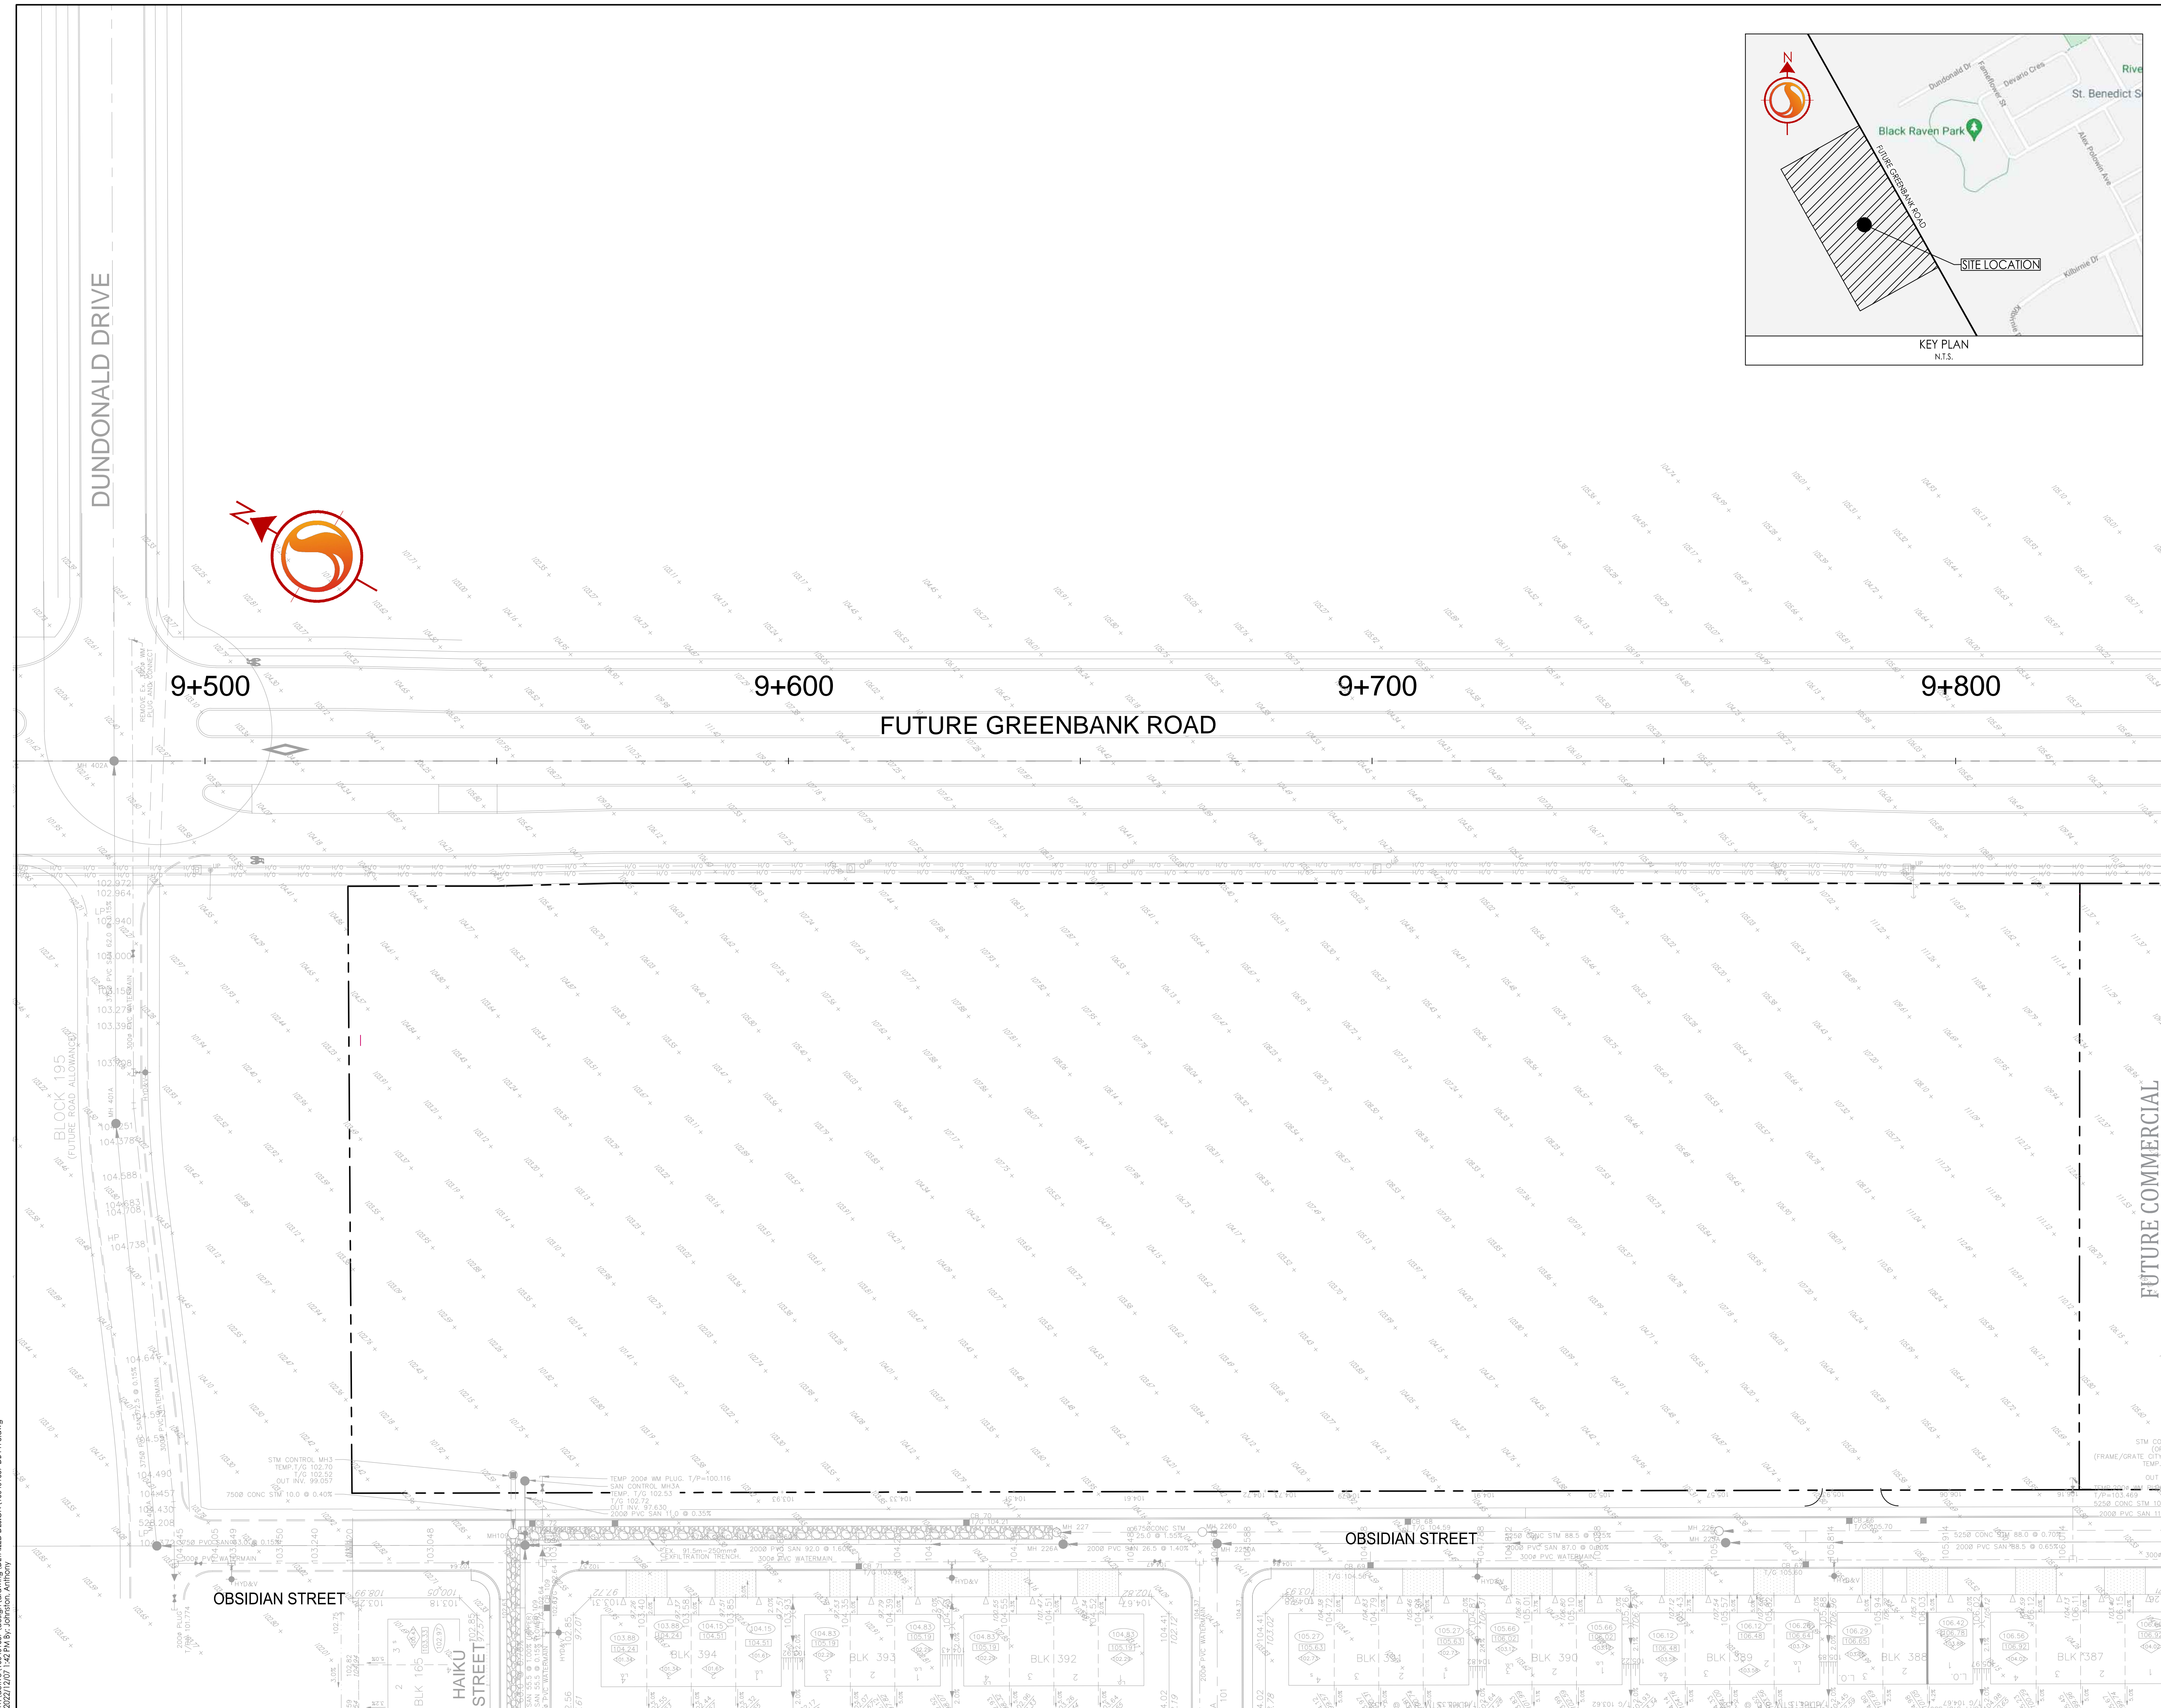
N

Dundonald Dr
Fernbrook St
Devario Cres
Rive
St. Benedict St
Black Raven Park
FUTURE GREENBANK ROAD
Alex Polowin Ave
SITE LOCATION
Kilbirnie Dr
KEY PLAN
N.T.S.

DUNDONALD DRIVE

9+500
9+600
9+700
9+800

FUTURE GREENBANK ROAD

BLOCK 195
(FUTURE ROAD ALLOWANCE)

FUTURE COMMERCIAL

OBSIDIAN STREET
OBSIDIAN STREET

HAIKU STREET

BLK 394
BLK 393
BLK 392
BLK 391
BLK 390
BLK 389
BLK 388
BLK 387
BLK 165

2022/12/07 1:42 PM By: Johnston, Anthony